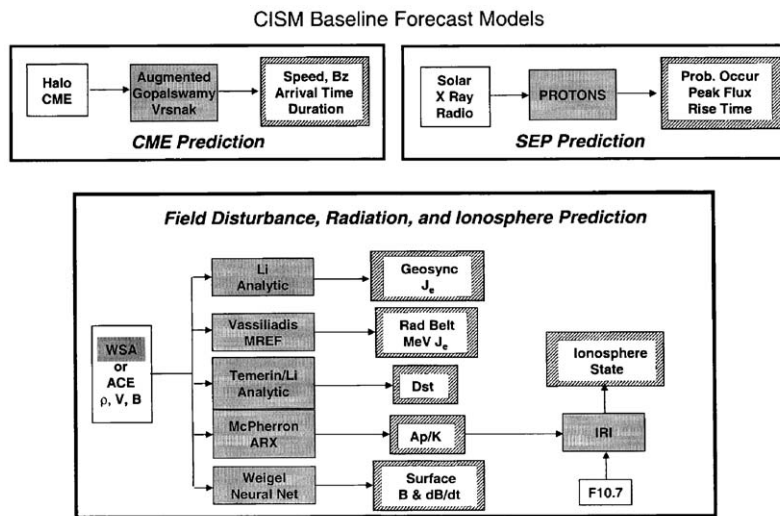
CISM Baseline Forecast Models

Halo CME

Augmented Gopalswamy Vrsnak

Speed, Bz Arrival Time Duration

CME Prediction

Solar X Ray Radio

PROTONS

Prob. Occur Peak Flux Rise Time

SEP Prediction

Field Disturbance, Radiation, and Ionosphere Prediction

WSA or ACE $\rho$, V, B

Li Analytic

Geosync $J_e$

Vassiliadis MREF

Rad Belt MeV $J_e$

Temerin/Li Analytic

Dst

McPherron ARX

Ap/K

Weigel Neural Net

Surface B & dB/dt

Ionosphere State

IRI

F10.7